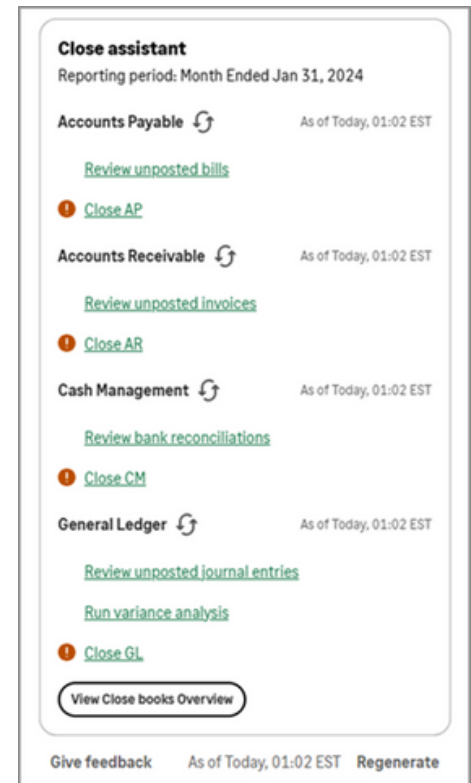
Close assistant
Reporting period: Month Ended Jan 31, 2024

Accounts Payable
As of Today, 01:02 EST

Review unposted bills

Close AP

Accounts Receivable
As of Today, 01:02 EST

Review unposted invoices

Close AR

Cash Management
As of Today, 01:02 EST

Review bank reconciliations

Close CM

General Ledger
As of Today, 01:02 EST

Review unposted journal entries

Run variance analysis

Close GL

View Close books Overview

Give feedback
As of Today, 01:02 EST
Regenerate